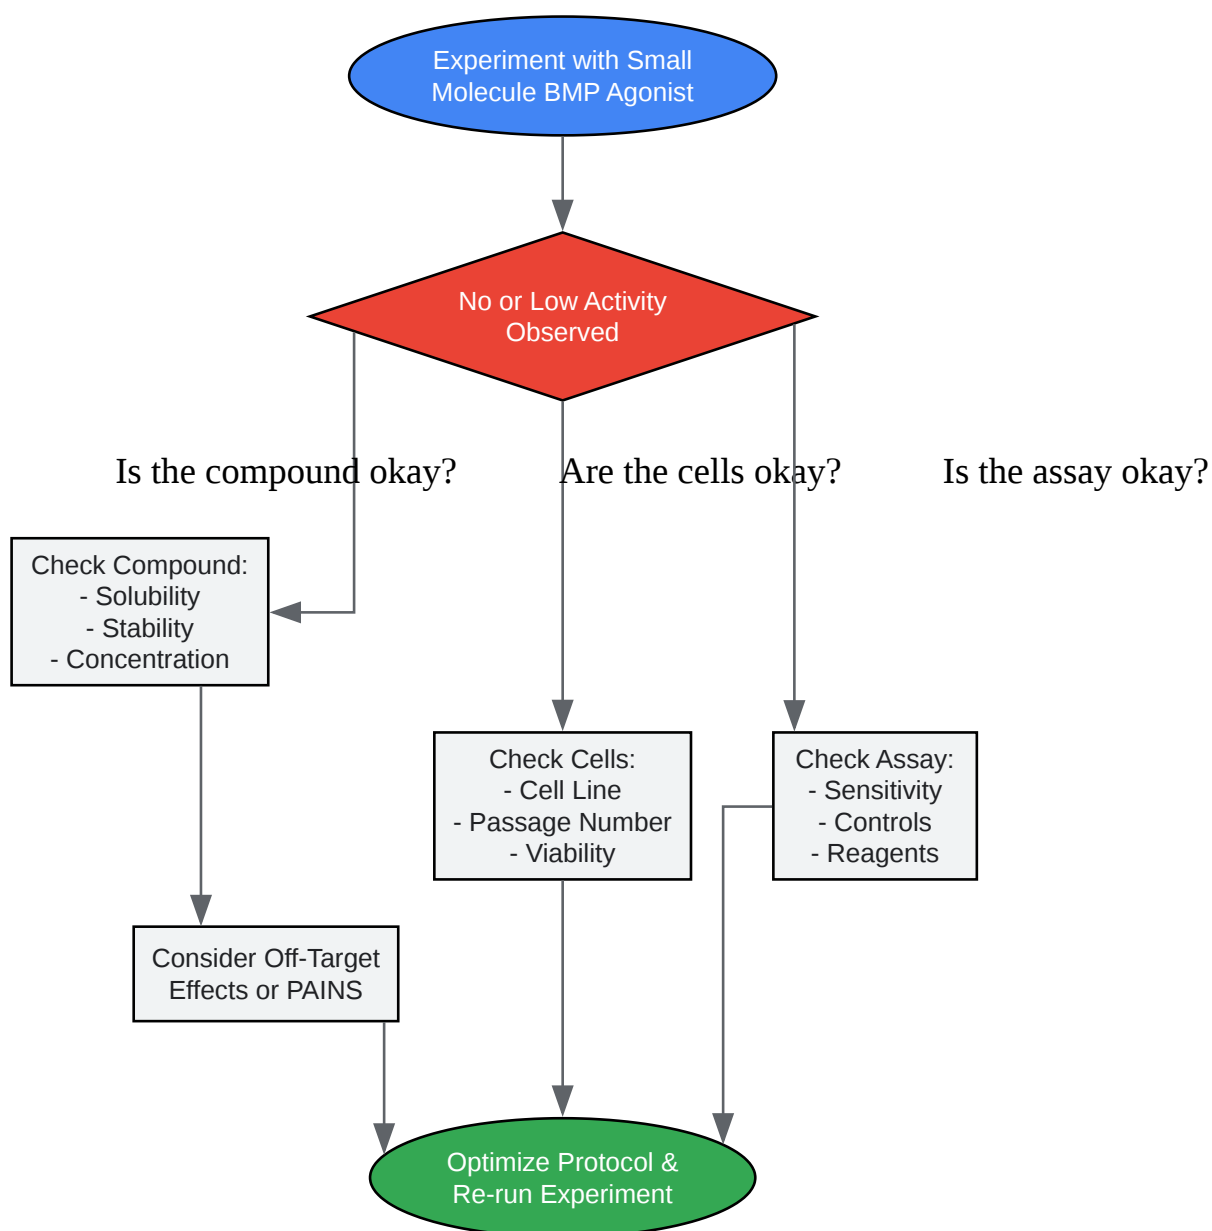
Experiment with Small Molecule BMP Agonist

No or Low Activity Observed

Is the compound okay?

Are the cells okay?

Is the assay okay?

Check Compound:
- Solubility
- Stability
- Concentration

Check Cells:
- Cell Line
- Passage Number
- Viability

Check Assay:
- Sensitivity
- Controls
- Reagents

Consider Off-Target Effects or PAINS

Optimize Protocol & Re-run Experiment